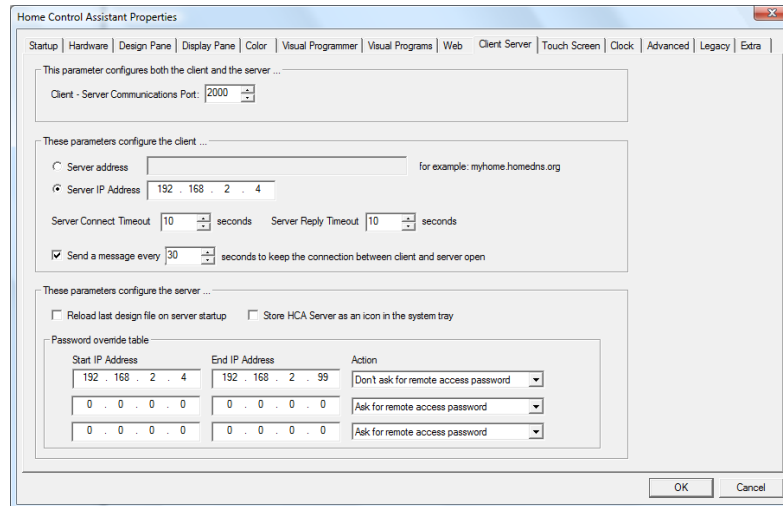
Home Control Assistant Properties

Startup | Hardware | Design Pane | Display Pane | Color | Visual Programmer | Visual Programs | Web | Client Server | Touch Screen | Clock | Advanced | Legacy | Extra

This parameter configures both the client and the server ...

Client - Server Communications Port: 2000

These parameters configure the client ...

Server address

for example: myhome.homedns.org

Server IP Address 192 . 168 . 2 . 4

Server Connect Timeout 10 seconds Server Reply Timeout 10 seconds

Send a message every 30 seconds to keep the connection between client and server open

These parameters configure the server ...

Reload last design file on server startup

Store HCA Server as an icon in the system tray

Password override table

| Start IP Address | End IP Address | Action |
|---|---|---|
| 192 . 168 . 2 . 4 | 192 . 168 . 2 . 99 | Don't ask for remote access password |
| 0 . 0 . 0 . 0 | 0 . 0 . 0 . 0 | Ask for remote access password |
| 0 . 0 . 0 . 0 | 0 . 0 . 0 . 0 | Ask for remote access password |

OK Cancel